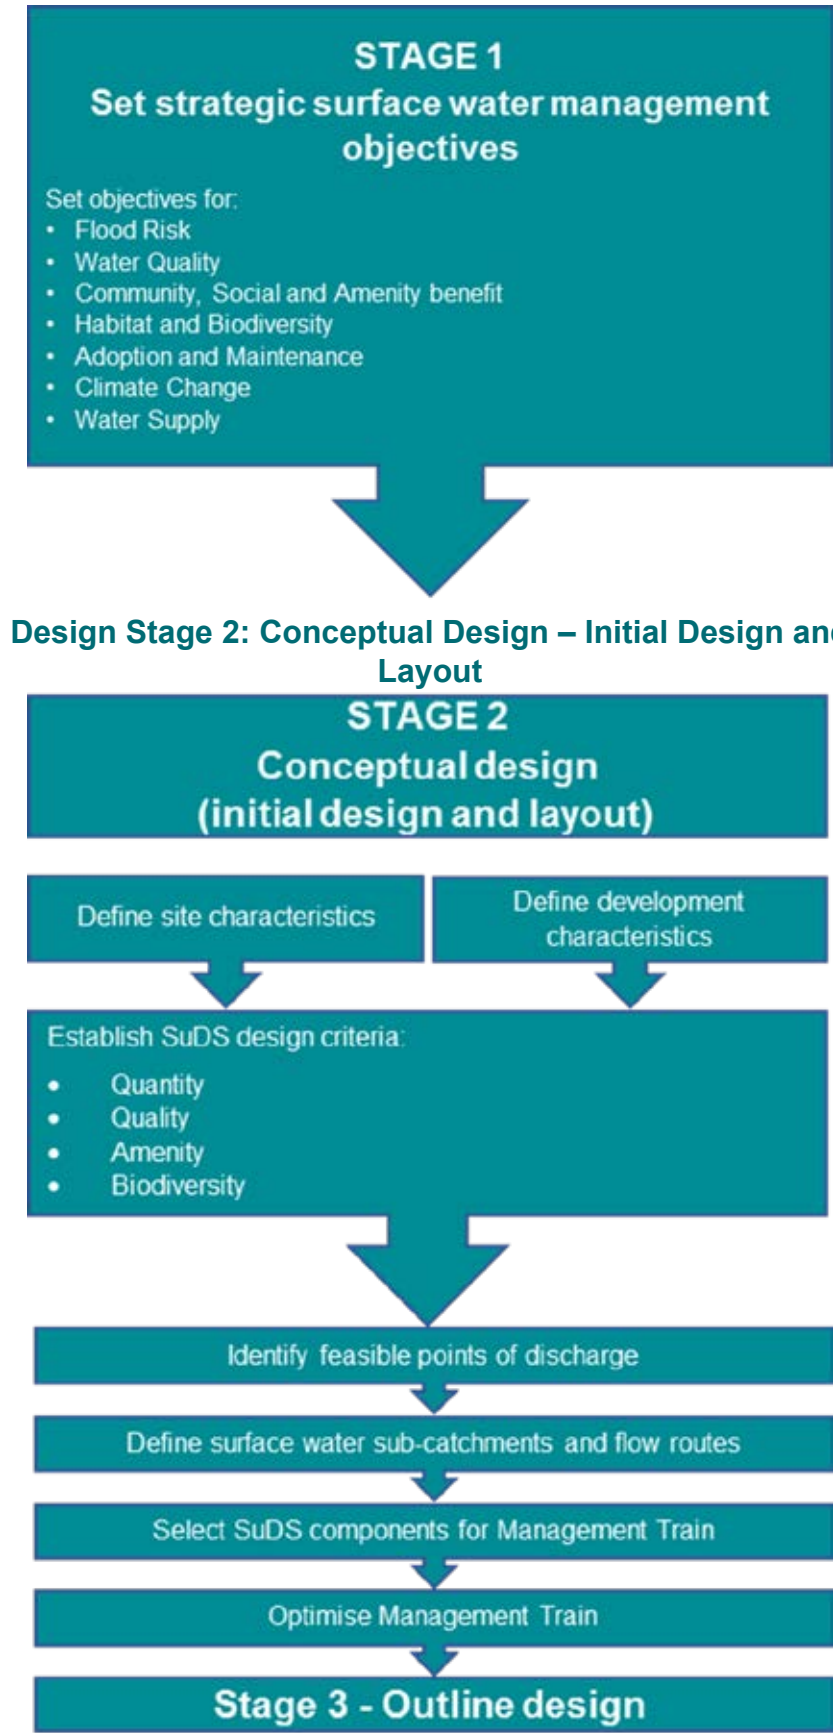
STAGE 1
Set strategic surface water management objectives

Set objectives for:
- Flood Risk
- Water Quality
- Community, Social and Amenity benefit
- Habitat and Biodiversity
- Adoption and Maintenance
- Climate Change
- Water Supply

Design Stage 2: Conceptual Design – Initial Design an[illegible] Layout

STAGE 2
Conceptual design
(initial design and layout)

Define site characteristics

Define development characteristics

Establish SuDS design criteria:
- Quantity
- Quality
- Amenity
- Biodiversity

Identify feasible points of discharge

Define surface water sub-catchments and flow routes

Select SuDS components for Management Train

Optimise Management Train

Stage 3 - Outline design